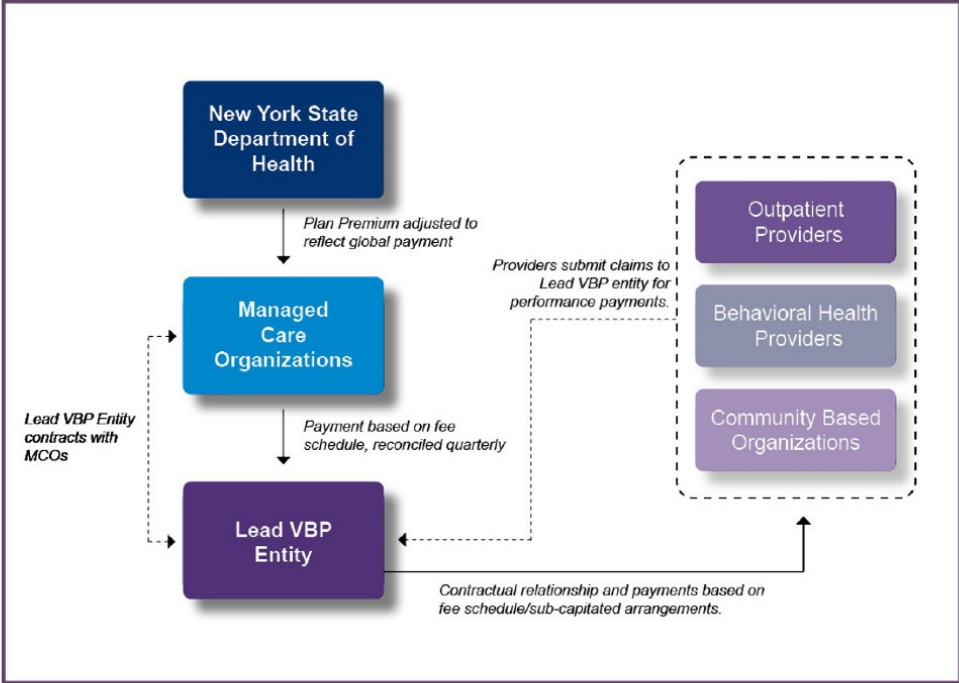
New York State Department of Health

Plan Premium adjusted to reflect global payment

Managed Care Organizations

Lead VBP Entity contracts with MCOs

Payment based on fee schedule, reconciled quarterly

Lead VBP Entity

Providers submit claims to Lead VBP entity for performance payments.

Outpatient Providers

Behavioral Health Providers

Community Based Organizations

Contractual relationship and payments based on fee schedule/sub-capitated arrangements.